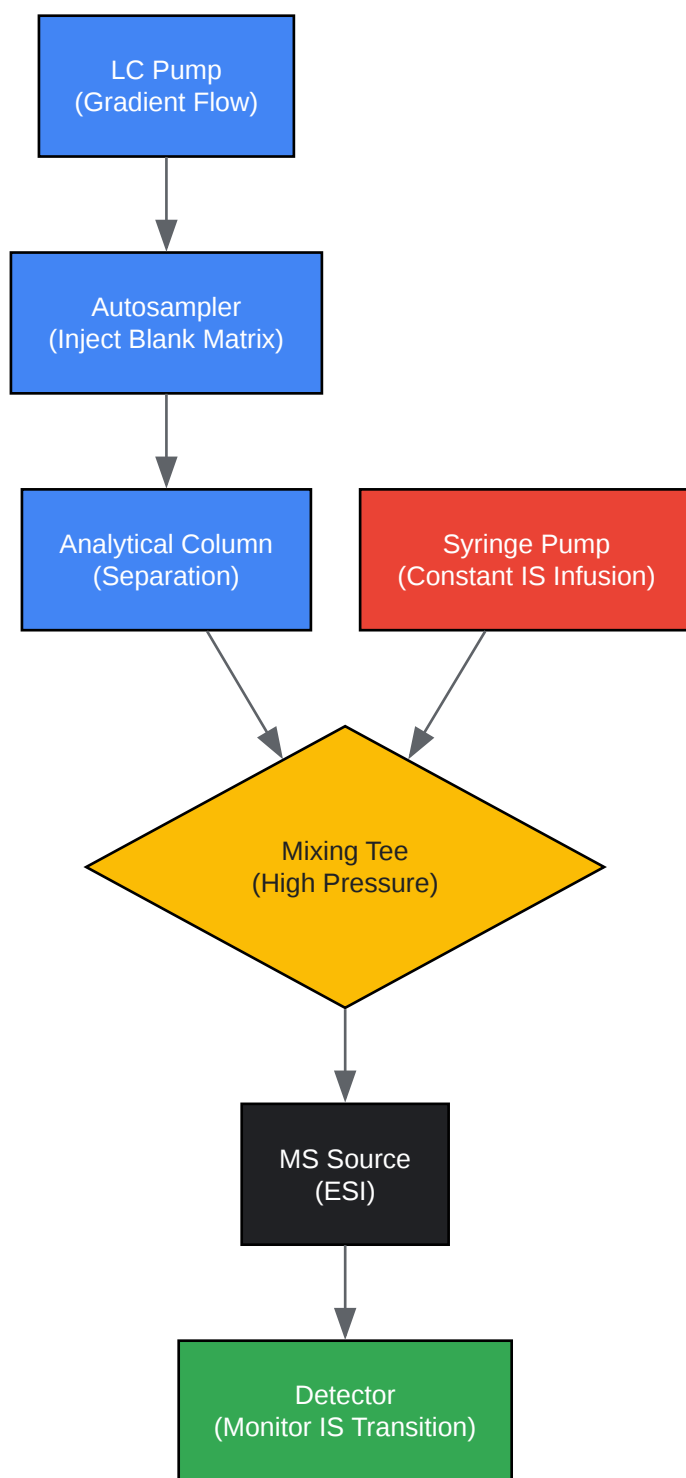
LC Pump
(Gradient Flow)

Autosampler
(Inject Blank Matrix)

Analytical Column
(Separation)

Syringe Pump
(Constant IS Infusion)

Mixing Tee
(High Pressure)

MS Source
(ESI)

Detector
(Monitor IS Transition)